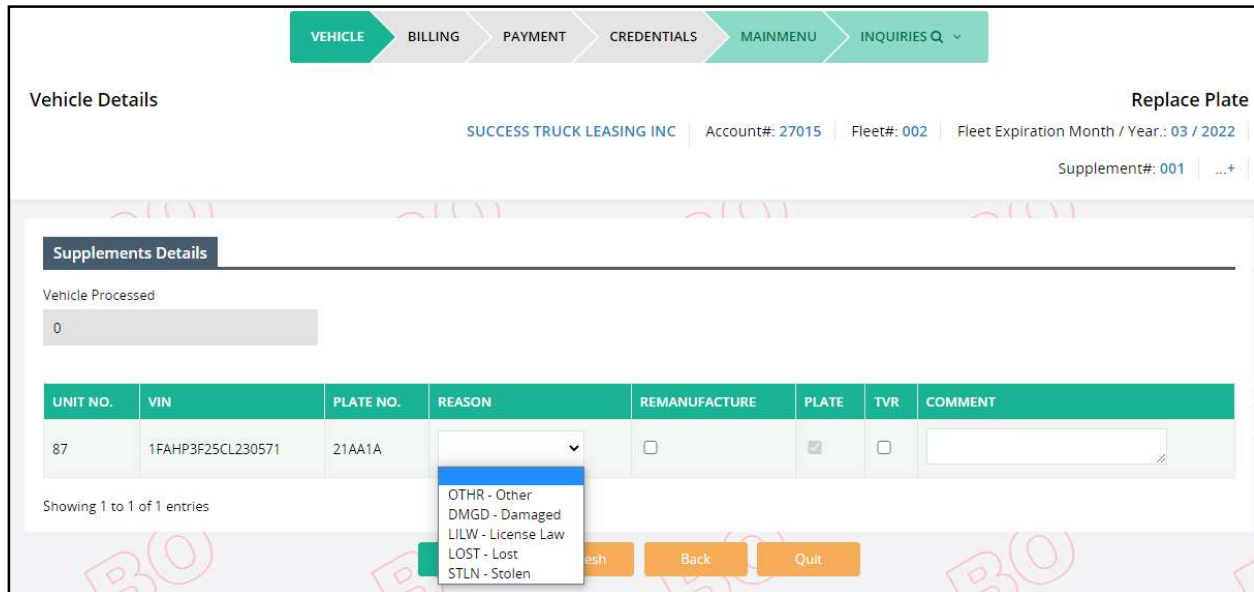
VEHICLE BILLING PAYMENT CREDENTIALS MAINMENU INQUIRIES

Vehicle Details

Replace Plate

SUCCESS TRUCK LEASING INC | Account#: 27015 | Fleet#: 002 | Fleet Expiration Month / Year.: 03 / 2022

Supplement#: 001 | ...+

Supplements Details

Vehicle Processed

0

| UNIT NO. | VIN | PLATE NO. | REASON | REMANUFACTURE | PLATE | TVR | COMMENT |
|---|---|---|---|---|---|---|---|
| 87 | 1FAHP3F25CL230571 | 21AA1A | | | | | |

OTHR - Other
DMGD - Damaged
LILW - License Law
LOST - Lost
STLN - Stolen

Showing 1 to 1 of 1 entries

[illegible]esh Back Quit